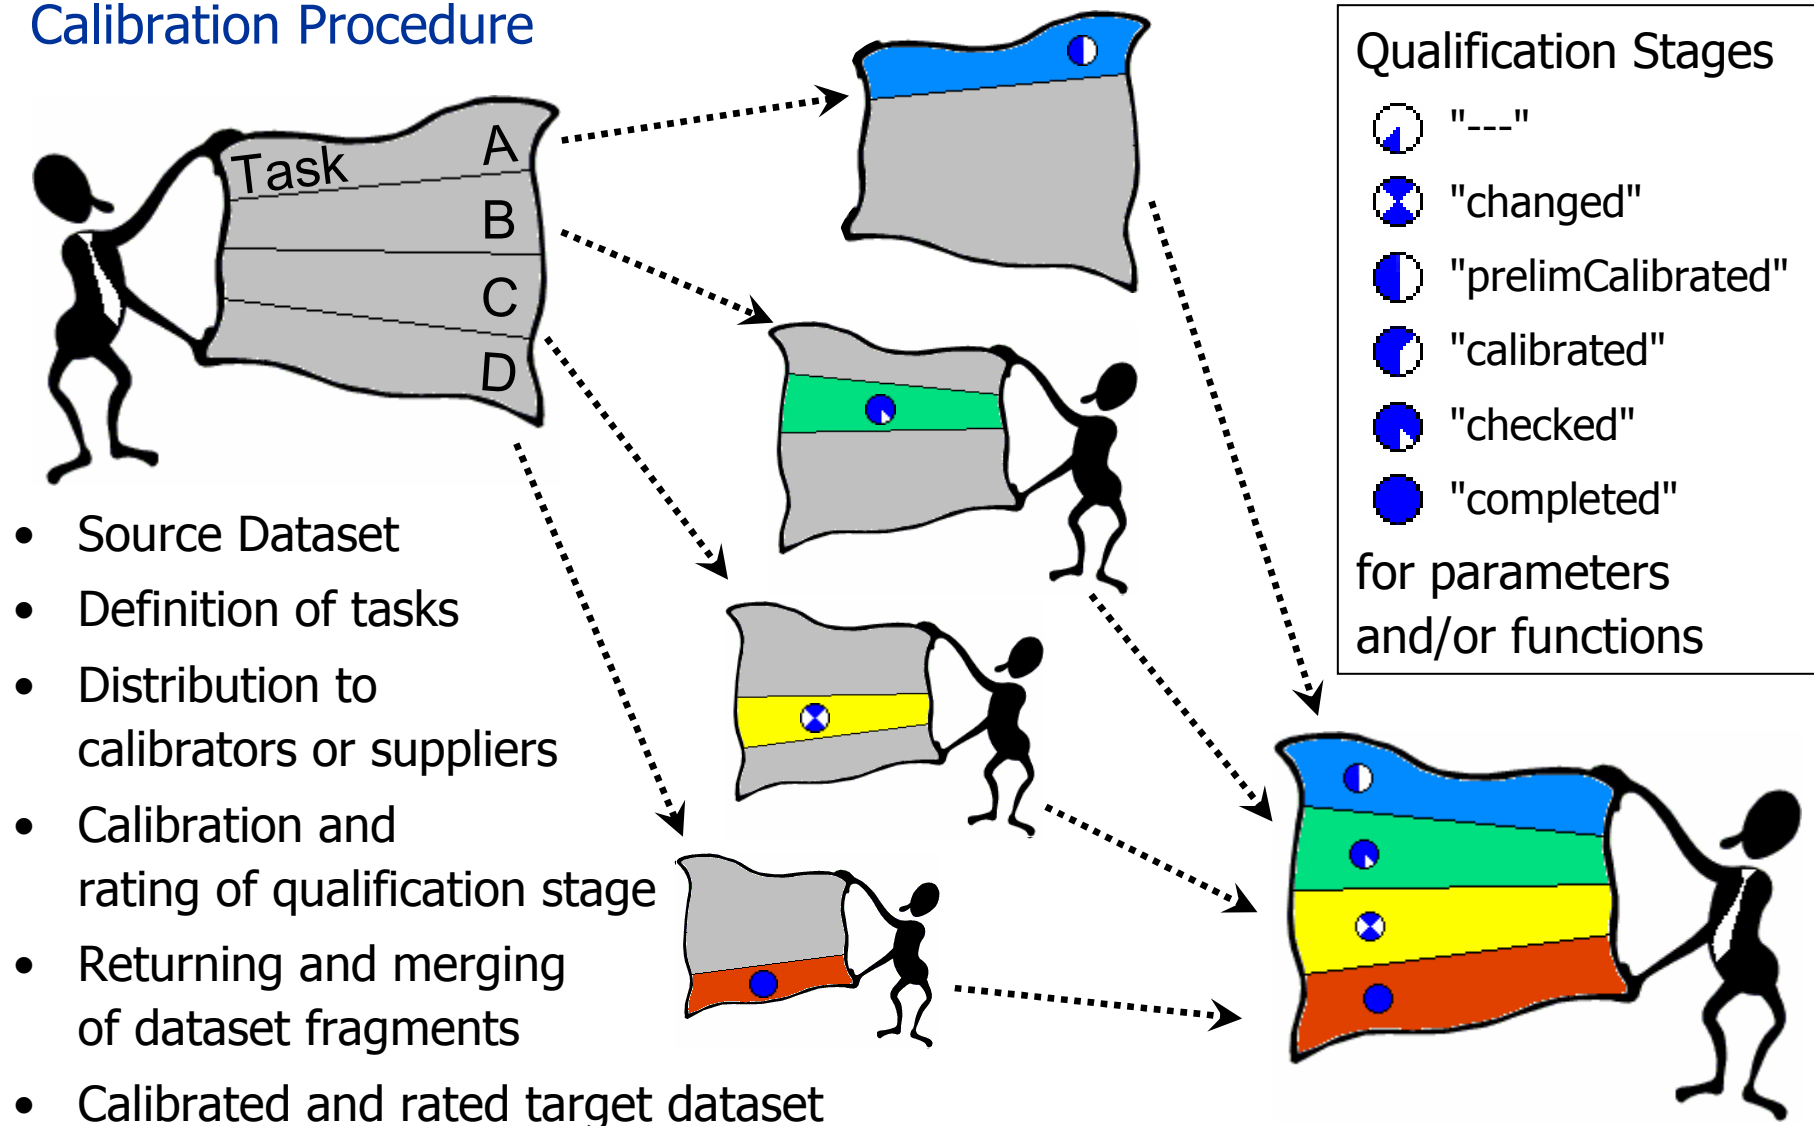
Calibration Procedure

Task A
B
C
D

Qualification Stages
"---"
"changed"
"prelimCalibrated"
"calibrated"
"checked"
"completed"
for parameters and/or functions

- Source Dataset
- Definition of tasks
- Distribution to calibrators or suppliers
- Calibration and rating of qualification stage
- Returning and merging of dataset fragments
- Calibrated and rated target dataset